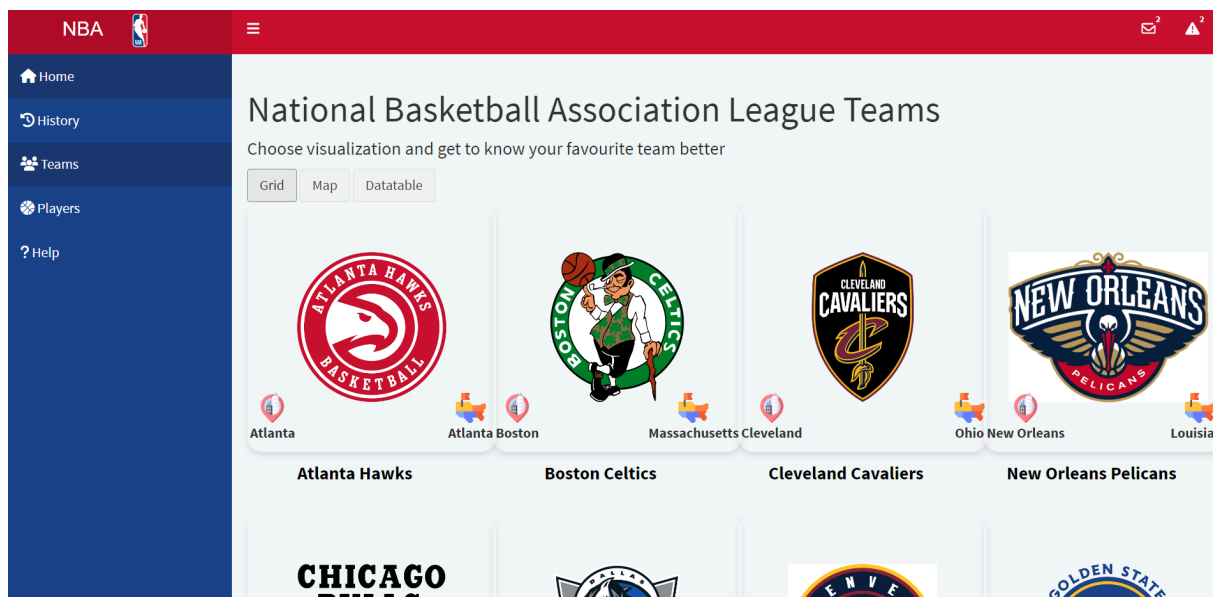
NBA

≡

2 2

Home
History
Teams
Players
? Help

National Basketball Association League Teams

Choose visualization and get to know your favourite team better

Grid Map Datatable

ATLANTA HAWKS BASKETBALL

Atlanta Atlanta

Atlanta Hawks

BOSTON CELTICS

Boston Massachusetts

Boston Celtics

CLEVELAND CAVALIERS

Cleveland Ohio

Cleveland Cavaliers

NEW ORLEANS PELICANS

New Orleans Louisia

New Orleans Pelicans

CHICAGO

DALLAS

DENVER

GOLDEN STATE